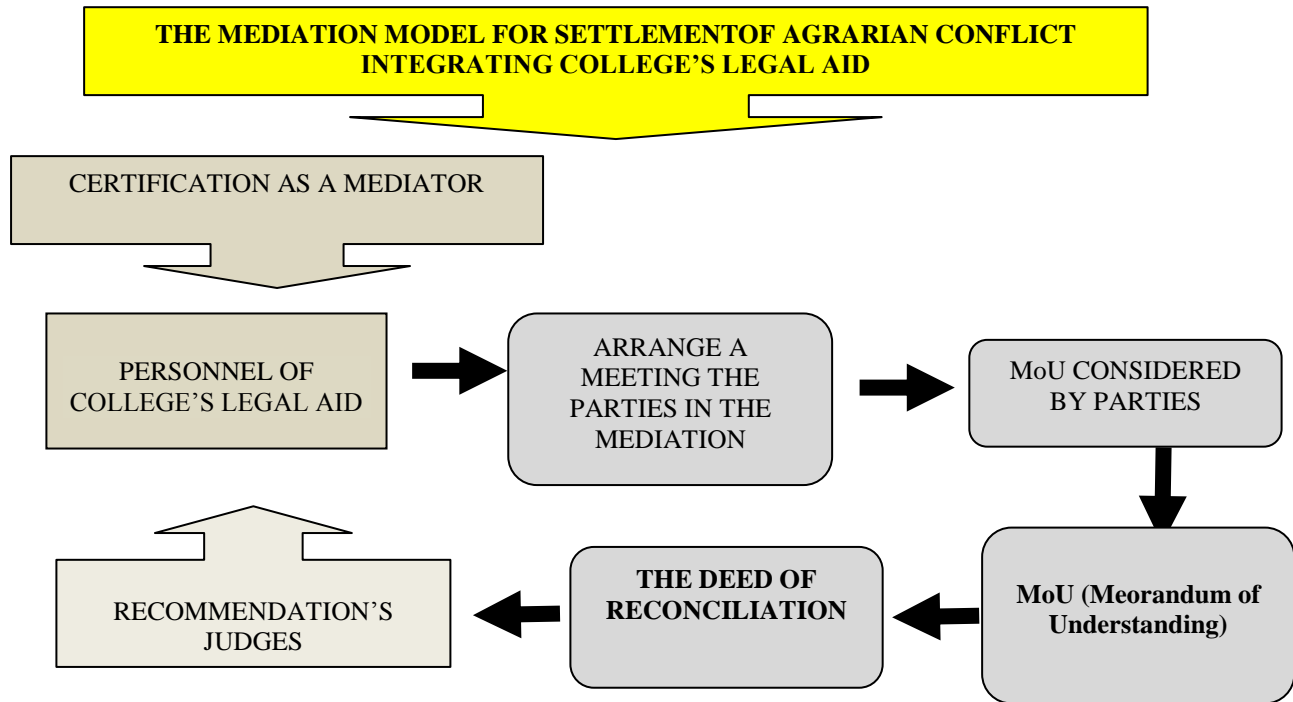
THE MEDIATION MODEL FOR SETTLEMENTOF AGRARIAN CONFLICT INTEGRATING COLLEGE'S LEGAL AID

CERTIFICATION AS A MEDIATOR

PERSONNEL OF COLLEGE'S LEGAL AID

ARRANGE A MEETING THE PARTIES IN THE MEDIATION

MoU CONSIDERED BY PARTIES

MoU (Meorandum of Understanding)

THE DEED OF RECONCILIATION

RECOMMENDATION'S JUDGES